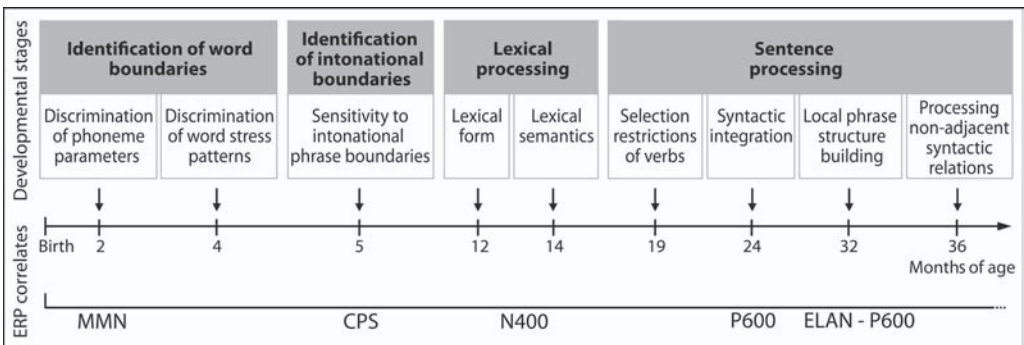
Developmental stages

Identification of word boundaries

Discrimination of phoneme parameters

Discrimination of word stress patterns

Identification of intonational boundaries

Sensitivity to intonational phrase boundaries

Lexical processing

Lexical form

Lexical semantics

Sentence processing

Selection restrictions of verbs

Syntactic integration

Local phrase structure building

Processing non-adjacent syntactic relations

Birth 2 4 5 12 14 19 24 32 36

Months of age

ERP correlates

MMN CPS N400 P600 ELAN - P600